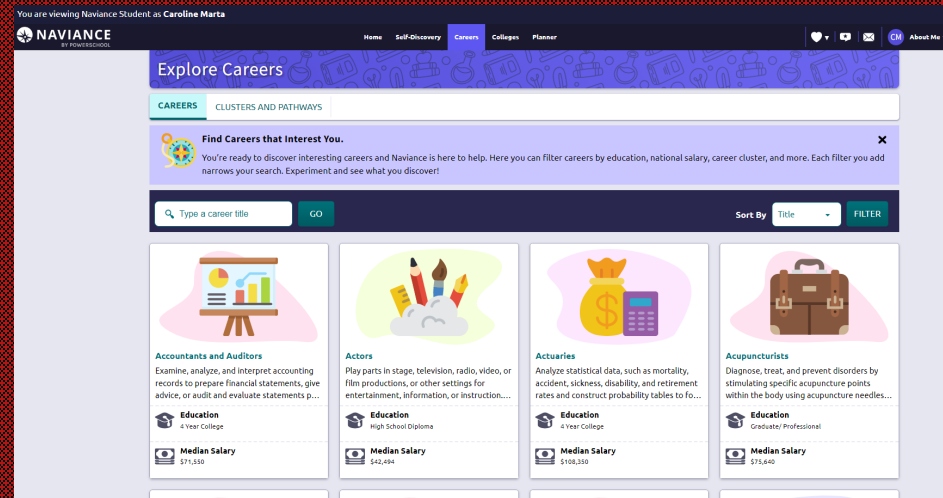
You are viewing Naviance Student as Caroline Marta

NAVIANCE BY POWERSCHOOL

Home Self-Discovery Careers Colleges Planner

CM About Me

Explore Careers

CAREERS CLUSTERS AND PATHWAYS

Find Careers that Interest You.

You're ready to discover interesting careers and Naviance is here to help. Here you can filter careers by education, national salary, career cluster, and more. Each filter you add narrows your search. Experiment and see what you discover!

Type a career title GO

Sort By Title FILTER

Accountants and Auditors
Examine, analyze, and interpret accounting records to prepare financial statements, give advice, or audit and evaluate statements p...
Education
4 Year College
Median Salary
$71,550

Actors
Play parts in stage, television, radio, video, or film productions, or other settings for entertainment, information, or instruction....
Education
High School Diploma
Median Salary
$42,494

Actuaries
Analyze statistical data, such as mortality, accident, sickness, disability, and retirement rates and construct probability tables to fo...
Education
4 Year College
Median Salary
$108,350

Acupuncturists
Diagnose, treat, and prevent disorders by stimulating specific acupuncture points within the body using acupuncture needles...
Education
Graduate/ Professional
Median Salary
$75,640